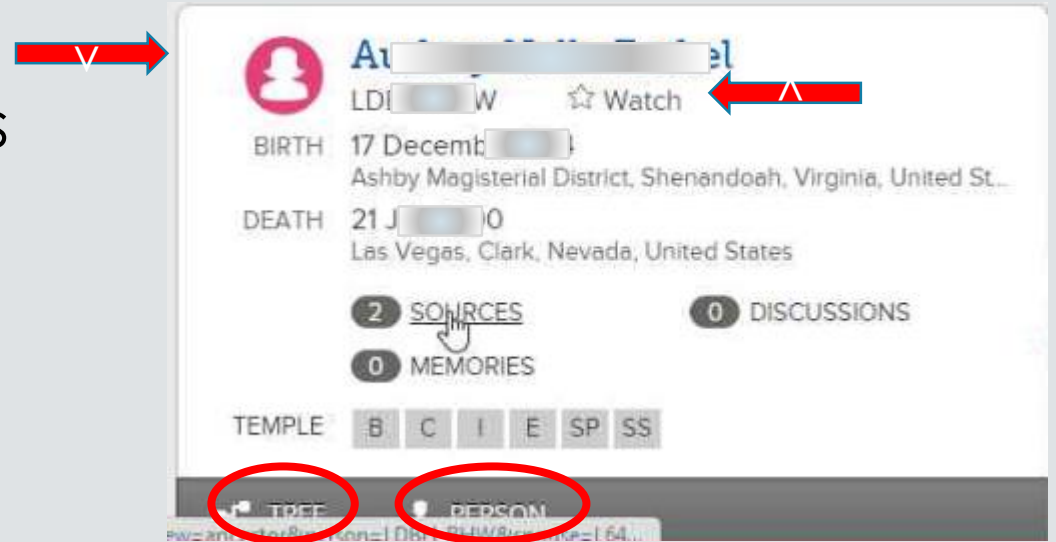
V

s

Au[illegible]el

LD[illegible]W

Watch

Λ

BIRTH 17 Decemb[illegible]4

Ashby Magisterial District, Shenandoah, Virginia, United St...

DEATH 21 J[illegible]0

Las Vegas, Clark, Nevada, United States

2 SOURCES

0 DISCUSSIONS

0 MEMORIES

TEMPLE B C I E SP SS

TREE

PERSON

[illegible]son=LDR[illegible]PHW8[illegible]=L64...